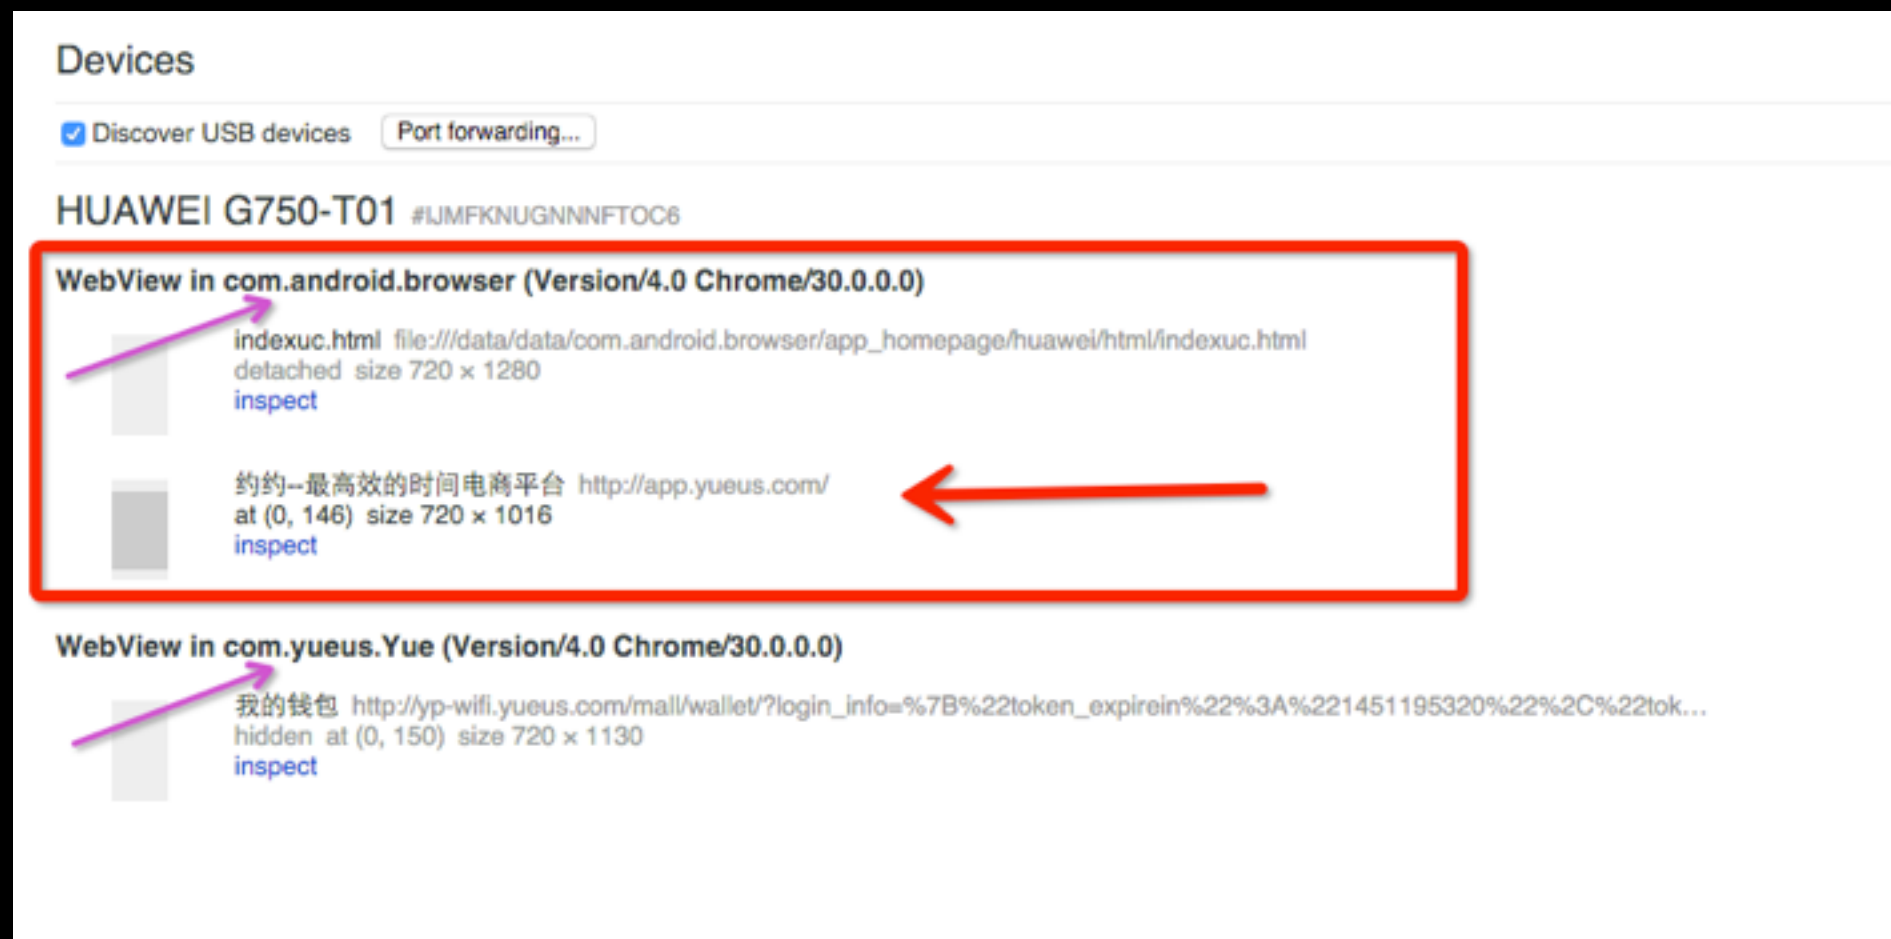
Devices

Discover USB devices Port forwarding...

HUAWEI G750-T01 #IJMFKNUGNNNFTOC6

WebView in com.android.browser (Version/4.0 Chrome/30.0.0.0)

indexuc.html file:///data/data/com.android.browser/app_homepage/huawei/html/indexuc.html
detached size 720 × 1280
inspect

约约--最高效的时间电商平台 http://app.yueus.com/
at (0, 146) size 720 × 1016
inspect

WebView in com.yueus.Yue (Version/4.0 Chrome/30.0.0.0)

我的钱包 http://yp-wifi.yueus.com/mall/wallet/?login_info=%7B%22token_expirein%22%3A%221451195320%22%2C%22tok...
hidden at (0, 150) size 720 × 1130
inspect